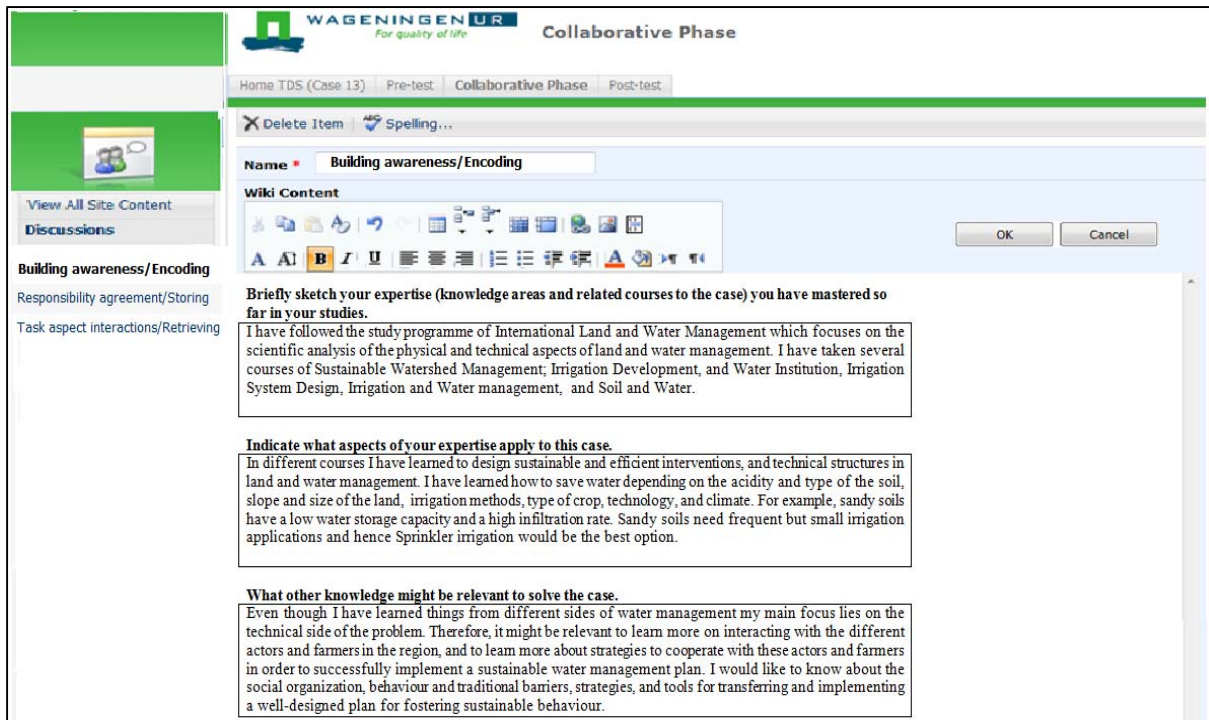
WAGENINGEN UR
For quality of life

Collaborative Phase

Home TDS (Case 13) | Pre-test | Collaborative Phase | Post-test

Delete Item | Spelling...

Name * Building awareness/Encoding

Wiki Content

OK | Cancel

View All Site Content
Discussions

Building awareness/Encoding
Responsibility agreement/Storing
Task aspect interactions/Retrieving

Briefly sketch your expertise (knowledge areas and related courses to the case) you have mastered so far in your studies.

I have followed the study programme of International Land and Water Management which focuses on the scientific analysis of the physical and technical aspects of land and water management. I have taken several courses of Sustainable Watershed Management; Irrigation Development, and Water Institution, Irrigation System Design, Irrigation and Water management, and Soil and Water.

Indicate what aspects of your expertise apply to this case.

In different courses I have learned to design sustainable and efficient interventions, and technical structures in land and water management. I have learned how to save water depending on the acidity and type of the soil, slope and size of the land, irrigation methods, type of crop, technology, and climate. For example, sandy soils have a low water storage capacity and a high infiltration rate. Sandy soils need frequent but small irrigation applications and hence Sprinkler irrigation would be the best option.

What other knowledge might be relevant to solve the case.

Even though I have learned things from different sides of water management my main focus lies on the technical side of the problem. Therefore, it might be relevant to learn more on interacting with the different actors and farmers in the region, and to learn more about strategies to cooperate with these actors and farmers in order to successfully implement a sustainable water management plan. I would like to know about the social organization, behaviour and traditional barriers, strategies, and tools for transferring and implementing a well-designed plan for fostering sustainable behaviour.